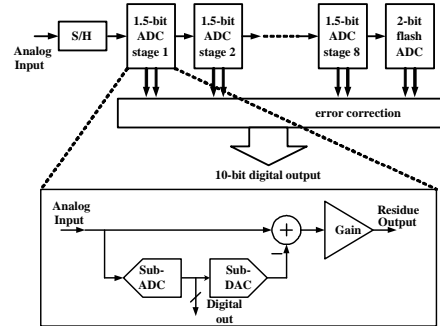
Analog Input

S/H

1.5-bit ADC stage 1

1.5-bit ADC stage 2

1.5-bit ADC stage 8

2-bit flash ADC

error correction

10-bit digital output

Analog Input

+

−

Gain

Residue Output

Sub-ADC

Sub-DAC

Digital out